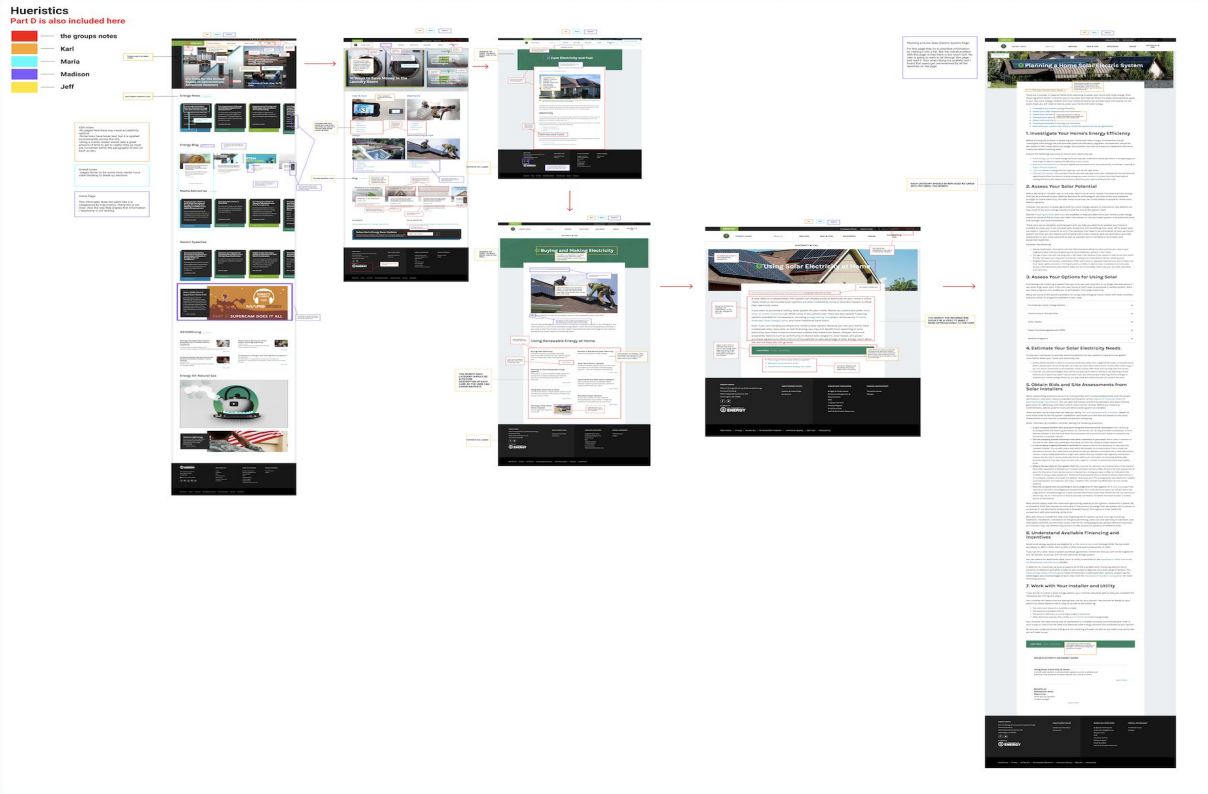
Hueristics
Part D is also included here

the groups notes
Karl
Maria
Madison
Jeff

Energy Saver
Energy Blog
Media Advisories
Recent Speeches
SUPERCAM DOES IT ALL
Energy 101: Natural Gas

10 Ways to Save Money in the Laundry Room

Save Electricity and Fuel

Buying and Making Electricity

Using Renewable Energy at Home

Using Solar Electricity at Home

Planning a Home Solar Electric System

1. Investigate Your Home's Energy Efficiency
2. Assess Your Solar Potential
3. Assess Your Options for Using Solar
4. Estimate Your Solar Electricity Needs
5. Obtain Bids and Site Assessments from Solar Installers
6. Understand Available Financing and Incentives
7. Work with Your Installer and Utility

ENERGY